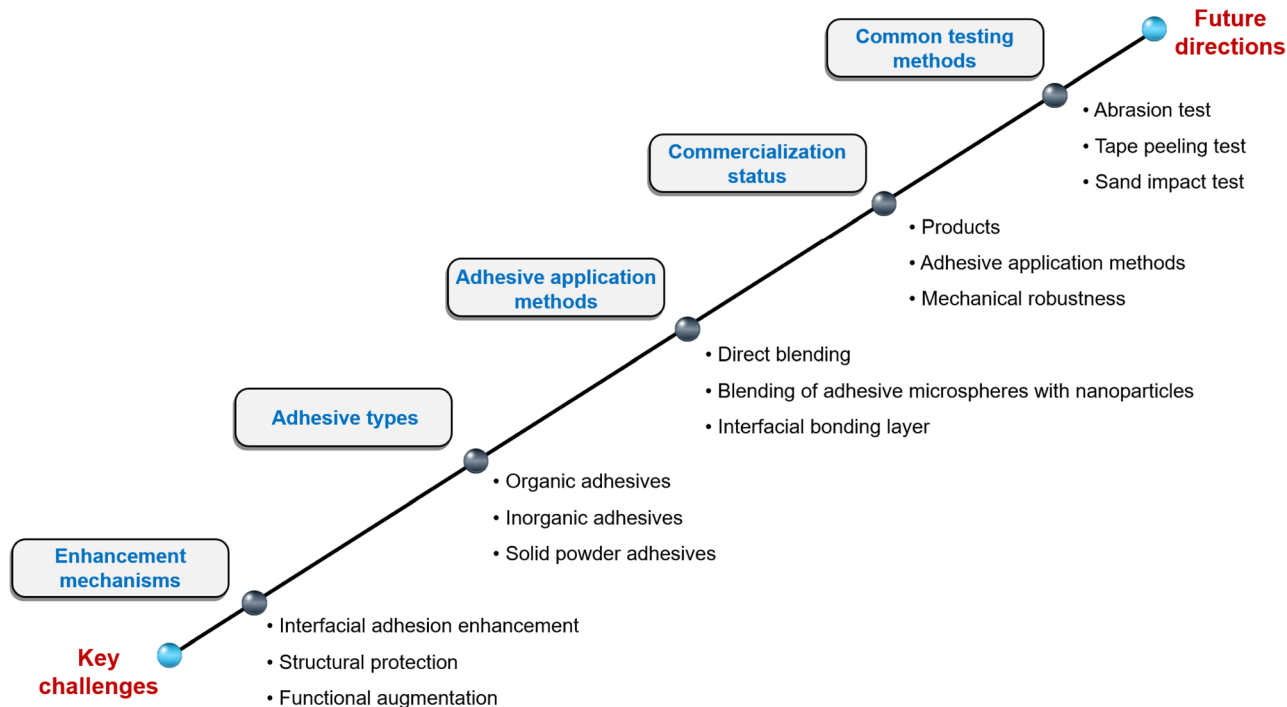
Key challenges

Enhancement mechanisms

• Interfacial adhesion enhancement
• Structural protection
• Functional augmentation

Adhesive types

• Organic adhesives
• Inorganic adhesives
• Solid powder adhesives

Adhesive application methods

• Direct blending
• Blending of adhesive microspheres with nanoparticles
• Interfacial bonding layer

Commercialization status

• Products
• Adhesive application methods
• Mechanical robustness

Common testing methods

• Abrasion test
• Tape peeling test
• Sand impact test

Future directions